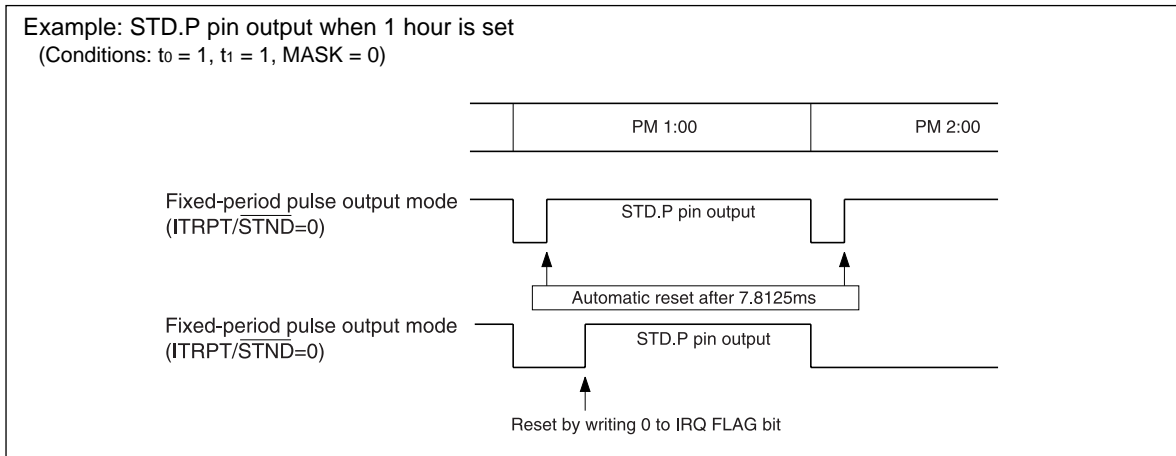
Example: STD.P pin output when 1 hour is set
(Conditions: $t_0$ = 1, $t_1$ = 1, MASK = 0)

PM 1:00

PM 2:00

Fixed-period pulse output mode
(ITRPT/$\overline{\text{STND}}$=0)

STD.P pin output

Automatic reset after 7.8125ms

Fixed-period pulse output mode
(ITRPT/$\overline{\text{STND}}$=0)

STD.P pin output

Reset by writing 0 to IRQ FLAG bit